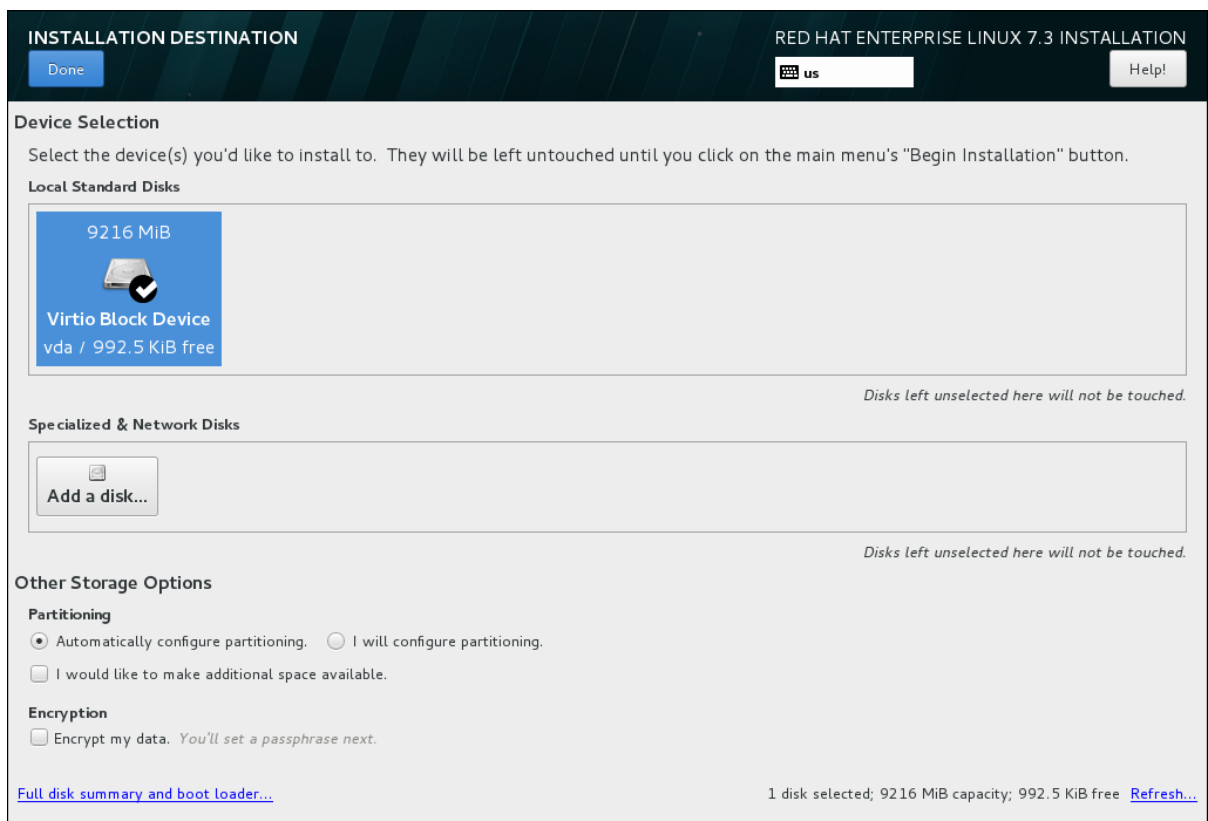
INSTALLATION DESTINATION

Done

RED HAT ENTERPRISE LINUX 7.3 INSTALLATION

us

Help!

Device Selection

Select the device(s) you'd like to install to. They will be left untouched until you click on the main menu's "Begin Installation" button.

Local Standard Disks

9216 MiB

Virtio Block Device

vda / 992.5 KiB free

Disks left unselected here will not be touched.

Specialized & Network Disks

Add a disk...

Disks left unselected here will not be touched.

Other Storage Options

Partitioning

Automatically configure partitioning. I will configure partitioning.

I would like to make additional space available.

Encryption

Encrypt my data. You'll set a passphrase next.

Full disk summary and boot loader...

1 disk selected; 9216 MiB capacity; 992.5 KiB free Refresh...